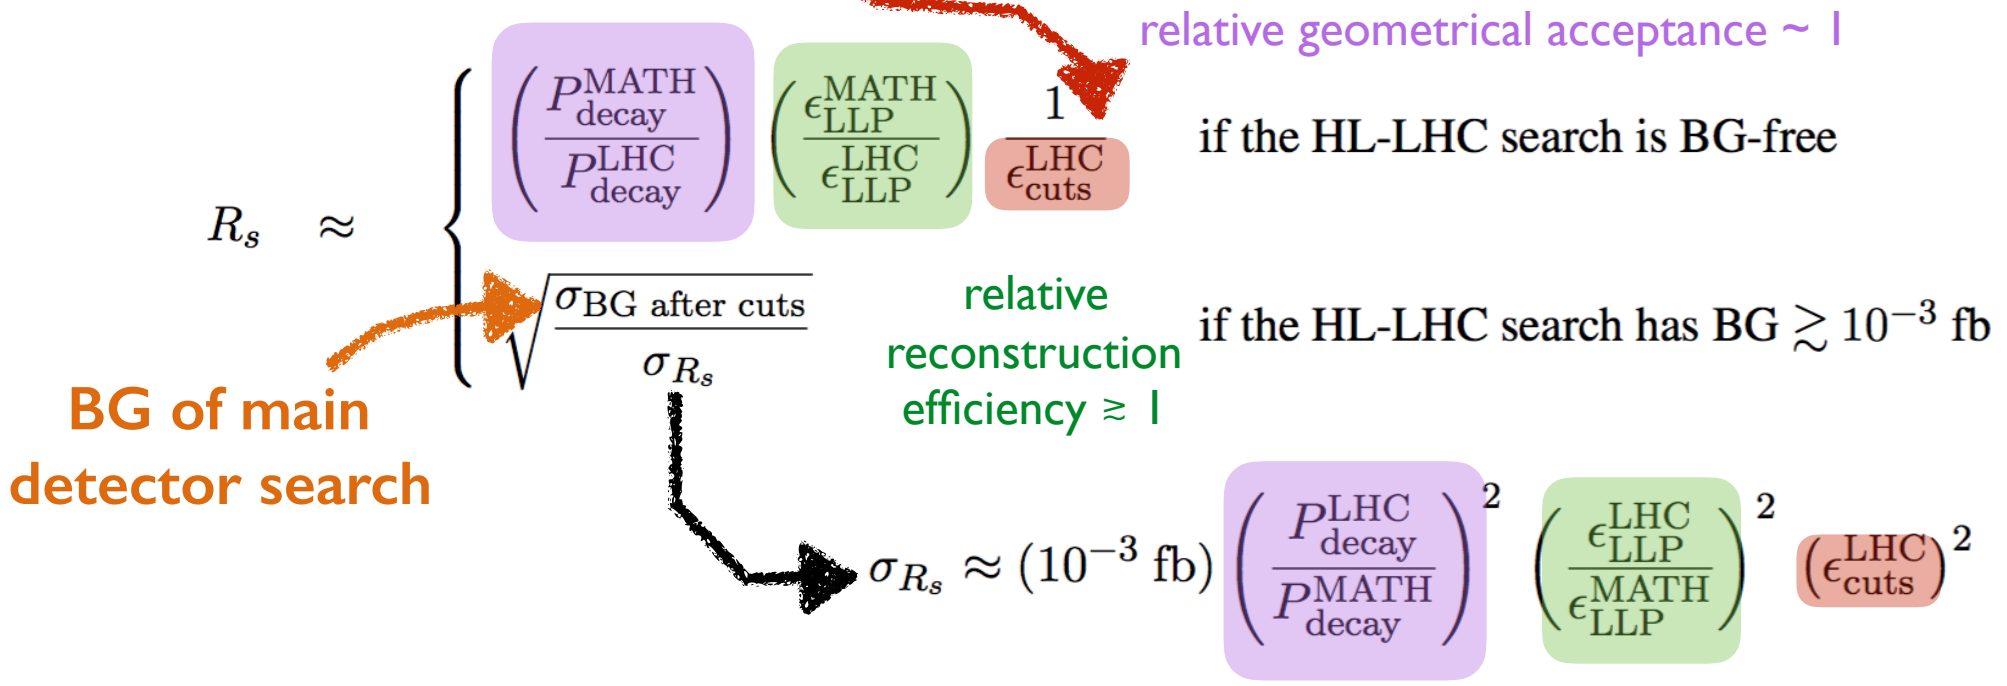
relative geometrical acceptance ~ 1

$R_s \approx \begin{cases} \left(\frac{P_{\text{decay}}^{\text{MATH}}}{P_{\text{decay}}^{\text{LHC}}}\right) \left(\frac{\epsilon_{\text{LLP}}^{\text{MATH}}}{\epsilon_{\text{LLP}}^{\text{LHC}}}\right) \frac{1}{\epsilon_{\text{cuts}}^{\text{LHC}}} & \text{if the HL-LHC search is BG-free} \\ \sqrt{\frac{\sigma_{\text{BG after cuts}}}{\sigma_{R_s}}} & \text{if the HL-LHC search has BG} \gtrsim 10^{-3} \text{ fb} \end{cases}$

relative reconstruction efficiency ≳ 1

BG of main detector search

$\sigma_{R_s} \approx (10^{-3} \text{ fb}) \left(\frac{P_{\text{decay}}^{\text{LHC}}}{P_{\text{decay}}^{\text{MATH}}}\right)^2 \left(\frac{\epsilon_{\text{LLP}}^{\text{LHC}}}{\epsilon_{\text{LLP}}^{\text{MATH}}}\right)^2 \left(\epsilon_{\text{cuts}}^{\text{LHC}}\right)^2$